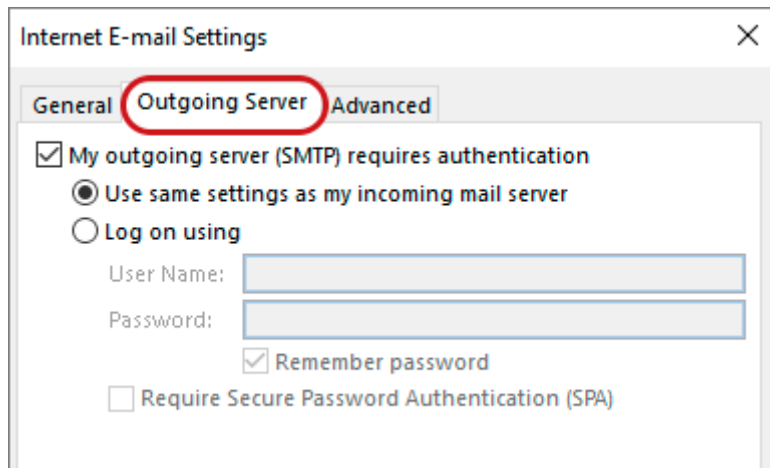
Internet E-mail Settings

×

General

Outgoing Server

Advanced

My outgoing server (SMTP) requires authentication

Use same settings as my incoming mail server

Log on using

User Name:

Password:

Remember password

Require Secure Password Authentication (SPA)